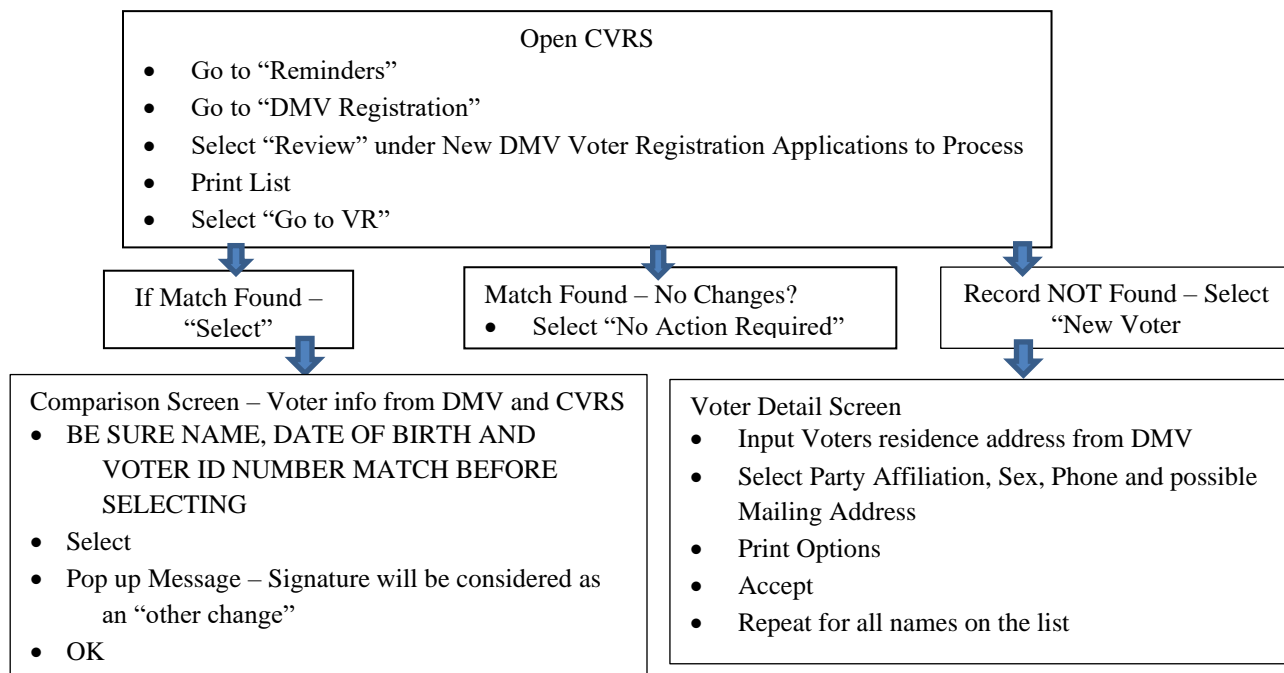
Open CVRS

- Go to “Reminders”
- Go to “DMV Registration”
- Select “Review” under New DMV Voter Registration Applications to Process
- Print List
- Select “Go to VR”

If Match Found – “Select”

Match Found – No Changes?

- Select “No Action Required”

Record NOT Found – Select “New Voter

Comparison Screen – Voter info from DMV and CVRS

- BE SURE NAME, DATE OF BIRTH AND VOTER ID NUMBER MATCH BEFORE SELECTING
- Select
- Pop up Message – Signature will be considered as an “other change”
- OK

Voter Detail Screen

- Input Voters residence address from DMV
- Select Party Affiliation, Sex, Phone and possible Mailing Address
- Print Options
- Accept
- Repeat for all names on the list